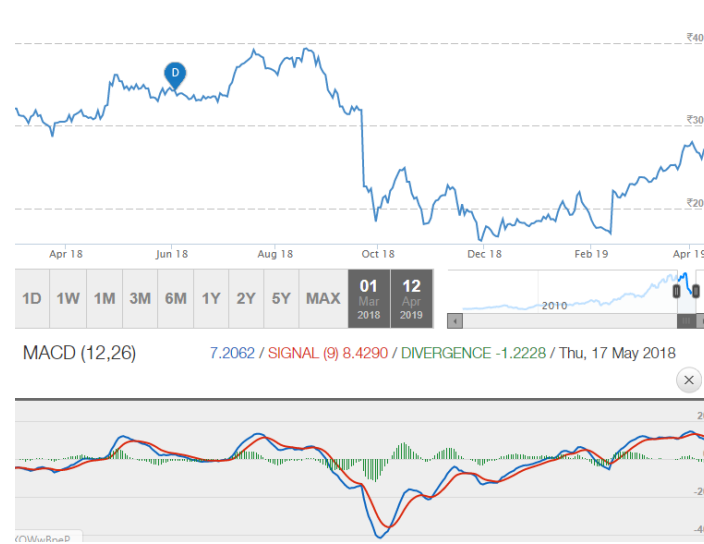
₹40
D
₹30
₹20
Apr 18
Jun 18
Aug 18
Oct 18
Dec 18
Feb 19
Apr 19

1D 1W 1M 3M 6M 1Y 2Y 5Y MAX

01
Mar
2018

12
Apr
2019

2010

MACD (12,26) 7.2062 / SIGNAL (9) 8.4290 / DIVERGENCE -1.2228 / Thu, 17 May 2018

×

20
-20
-40

QWwBpeP